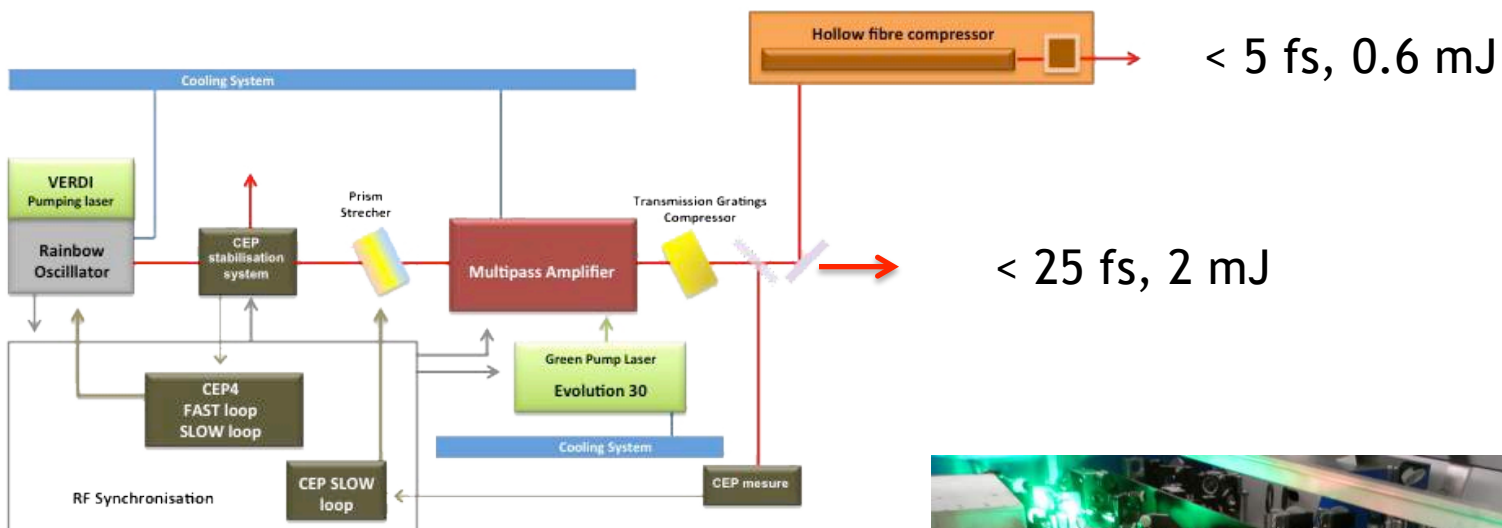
Hollow fibre compressor

< 5 fs, 0.6 mJ

Cooling System

VERDI
Pumping laser

Rainbow
Oscilllator

CEP
stabilisation
system

Prism
Strecher

Multipass Amplifier

Transmission Gratings
Compressor

< 25 fs, 2 mJ

Green Pump Laser
Evolution 30

CEP4
FAST loop
SLOW loop

Cooling System

RF Synchronisation

CEP SLOW
loop

CEP mesure